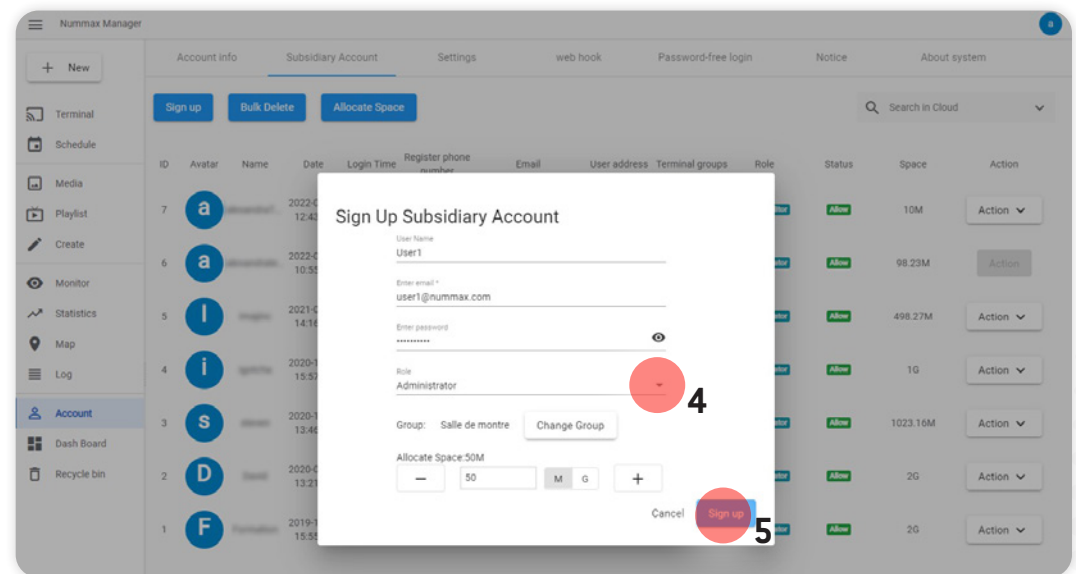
Nummax Manager

a

New

Terminal
Schedule
Media
Playlist
Create
Monitor
Statistics
Map
Log
Account
Dash Board
Recycle bin

Account info | Subsidiary Account | Settings | web hook | Password-free login | Notice | About system

Sign up | Bulk Delete | Allocate Space

Search in Cloud

| ID | Avatar | Name | Date | Login Time | Register phone number | Email | User address | Terminal groups | Role | Status | Space | Action |
|---|---|---|---|---|---|---|---|---|---|---|---|---|
| 7 | a | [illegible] | 2022-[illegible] 12:4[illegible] | | | | | | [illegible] | Allow | 10M | Action |
| 6 | a | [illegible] | 2022-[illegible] 10:5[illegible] | | | | | | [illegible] | Allow | 98.23M | Action |
| 5 | I | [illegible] | 2021-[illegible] 14:1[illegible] | | | | | | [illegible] | Allow | 498.27M | Action |
| 4 | i | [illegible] | 2020-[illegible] 15:5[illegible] | | | | | | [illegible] | Allow | 1G | Action |
| 3 | S | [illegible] | 2020-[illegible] 13:4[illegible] | | | | | | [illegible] | Allow | 1023.16M | Action |
| 2 | D | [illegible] | 2020-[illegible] 13:2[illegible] | | | | | | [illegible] | Allow | 2G | Action |
| 1 | F | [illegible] | 2019-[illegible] 15:5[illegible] | | | | | | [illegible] | Allow | 2G | Action |

Sign Up Subsidiary Account

User Name
User1

Enter email *
user1@nummax.com

Enter password
••••••••••

Role
Administrator

4

Group: Salle de montre
Change Group

Allocate Space:50M
—
50
M G
+

Cancel
Sign up
5